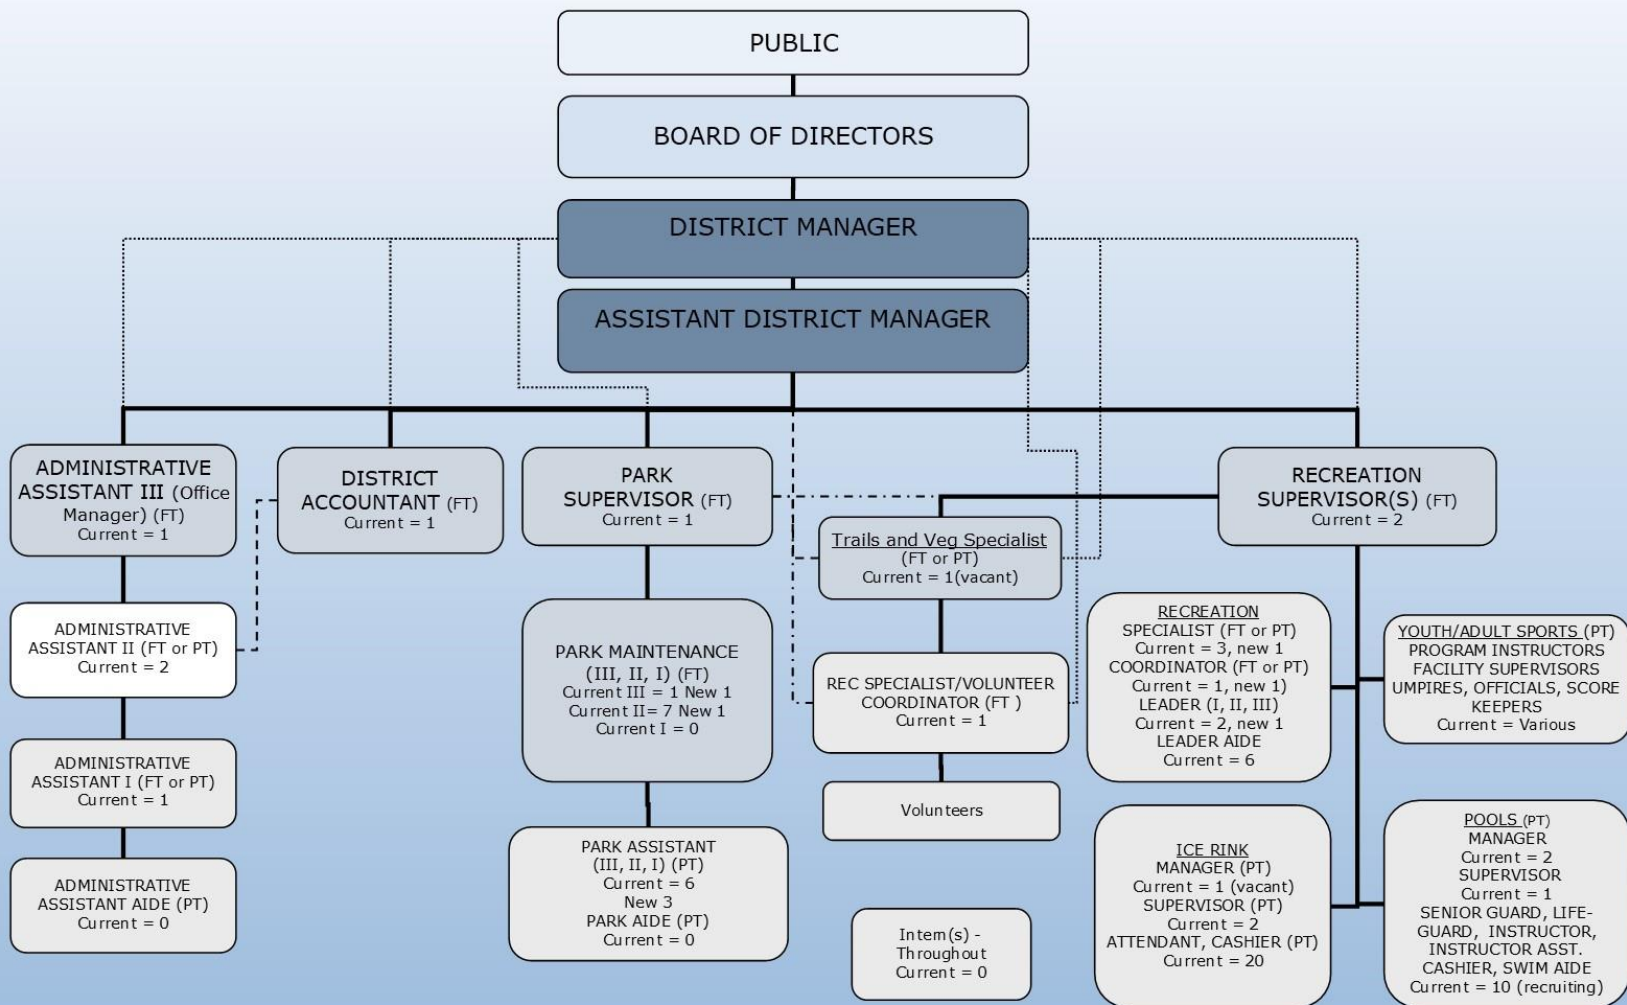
PUBLIC

BOARD OF DIRECTORS

DISTRICT MANAGER

ASSISTANT DISTRICT MANAGER

ADMINISTRATIVE ASSISTANT III (Office Manager) (FT)
Current = 1

DISTRICT ACCOUNTANT (FT)
Current = 1

PARK SUPERVISOR (FT)
Current = 1

RECREATION SUPERVISOR(S) (FT)
Current = 2

Trails and Veg Specialist
(FT or PT)
Current = 1(vacant)

ADMINISTRATIVE ASSISTANT II (FT or PT)
Current = 2

PARK MAINTENANCE
(III, II, I) (FT)
Current III = 1 New 1
Current II= 7 New 1
Current I = 0

REC SPECIALIST/VOLUNTEER COORDINATOR (FT )
Current = 1

RECREATION
SPECIALIST (FT or PT)
Current = 3, new 1
COORDINATOR (FT or PT)
Current = 1, new 1)
LEADER (I, II, III)
Current = 2, new 1
LEADER AIDE
Current = 6

YOUTH/ADULT SPORTS (PT)
PROGRAM INSTRUCTORS
FACILITY SUPERVISORS
UMPIRES, OFFICIALS, SCORE KEEPERS
Current = Various

ADMINISTRATIVE ASSISTANT I (FT or PT)
Current = 1

Volunteers

ADMINISTRATIVE ASSISTANT AIDE (PT)
Current = 0

PARK ASSISTANT
(III, II, I) (PT)
Current = 6
New 3
PARK AIDE (PT)
Current = 0

Intern(s) -
Throughout
Current = 0

ICE RINK
MANAGER (PT)
Current = 1 (vacant)
SUPERVISOR (PT)
Current = 2
ATTENDANT, CASHIER (PT)
Current = 20

POOLS (PT)
MANAGER
Current = 2
SUPERVISOR
Current = 1
SENIOR GUARD, LIFEGUARD, INSTRUCTOR, INSTRUCTOR ASST.
CASHIER, SWIM AIDE
Current = 10 (recruiting)